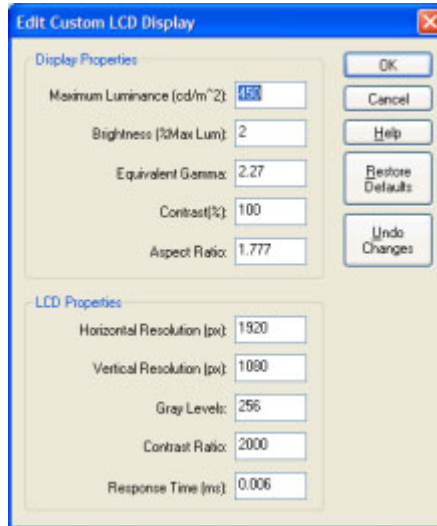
Edit Custom LCD Display

Display Properties

Maximum Luminance (cd/m^2): 450

Brightness (%Max Lum): 2

Equivalent Gamma: 2.27

Contrast(%): 100

Aspect Ratio: 1.777

LCD Properties

Horizontal Resolution (px): 1920

Vertical Resolution (px): 1080

Gray Levels: 256

Contrast Ratio: 2000

Response Time (ms): 0.006

OK

Cancel

Help

Restore Defaults

Undo Changes